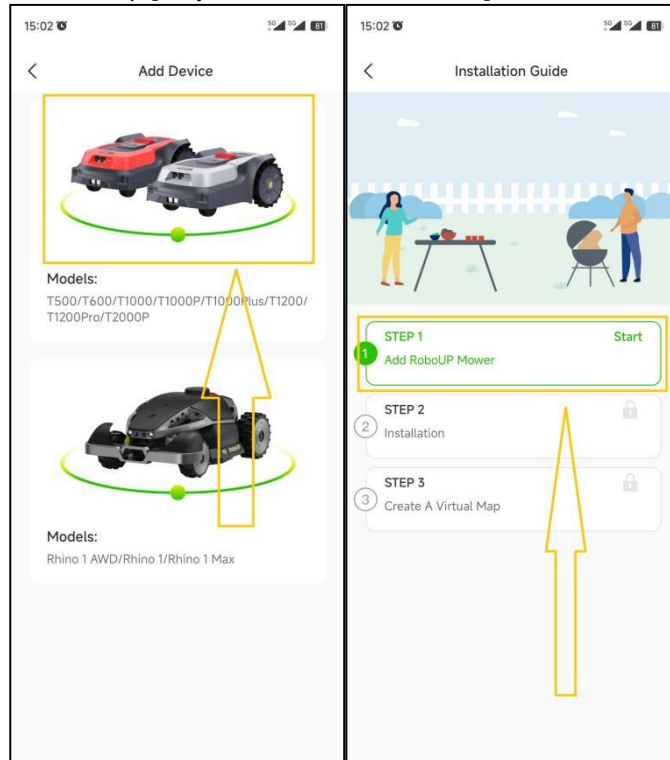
15:02 5G 5G 81

Add Device

Models:
T500/T600/T1000/T1000P/T1000Plus/T1200/T1200Pro/T2000P

Models:
Rhino 1 AWD/Rhino 1/Rhino 1 Max

15:02 5G 5G 81

Installation Guide

1 STEP 1
Add RoboUP Mower
Start

2 STEP 2
Installation

3 STEP 3
Create A Virtual Map